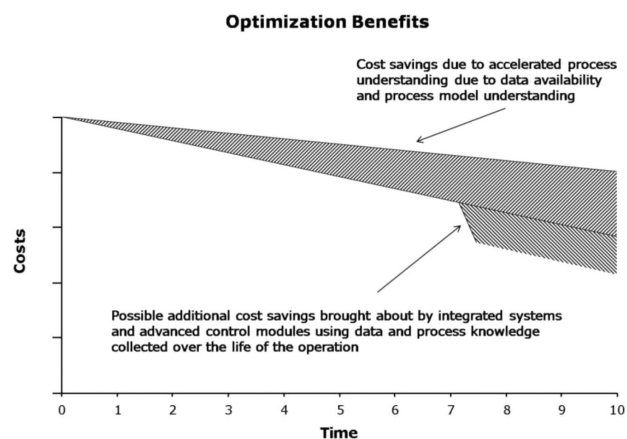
Optimization Benefits

Cost savings due to accelerated process understanding due to data availability and process model understanding

Costs

Possible additional cost savings brought about by integrated systems and advanced control modules using data and process knowledge collected over the life of the operation

0 1 2 3 4 5 6 7 8 9 10

Time